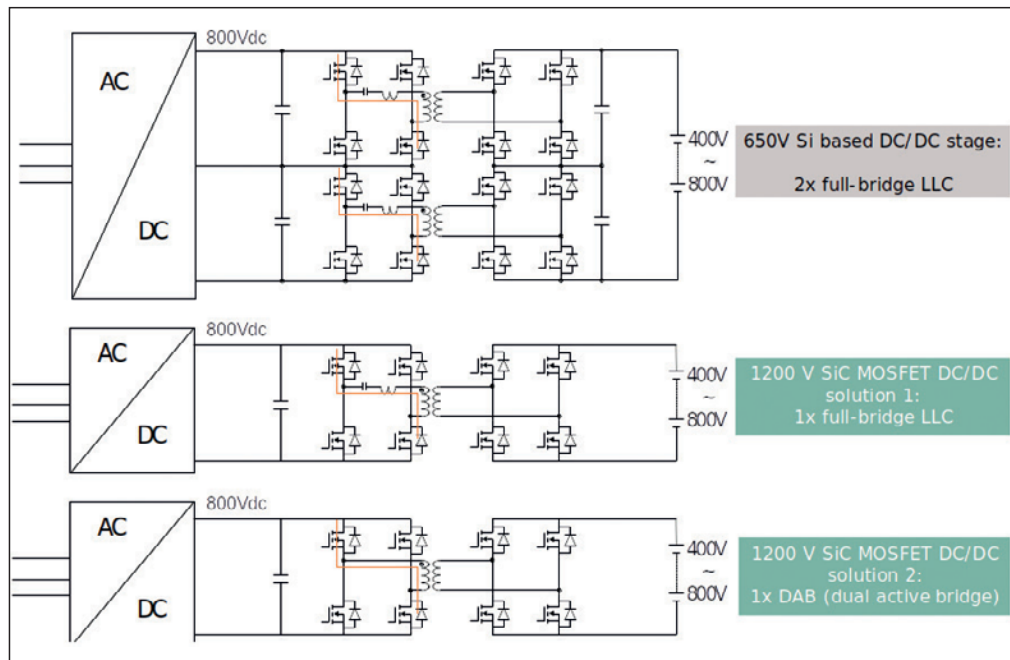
AC
DC
800Vdc
400V
~
800V
650V Si based DC/DC stage:
2x full-bridge LLC

AC
DC
800Vdc
400V
~
800V
1200 V SiC MOSFET DC/DC
solution 1:
1x full-bridge LLC

AC
DC
800Vdc
400V
~
800V
1200 V SiC MOSFET DC/DC
solution 2:
1x DAB (dual active bridge)